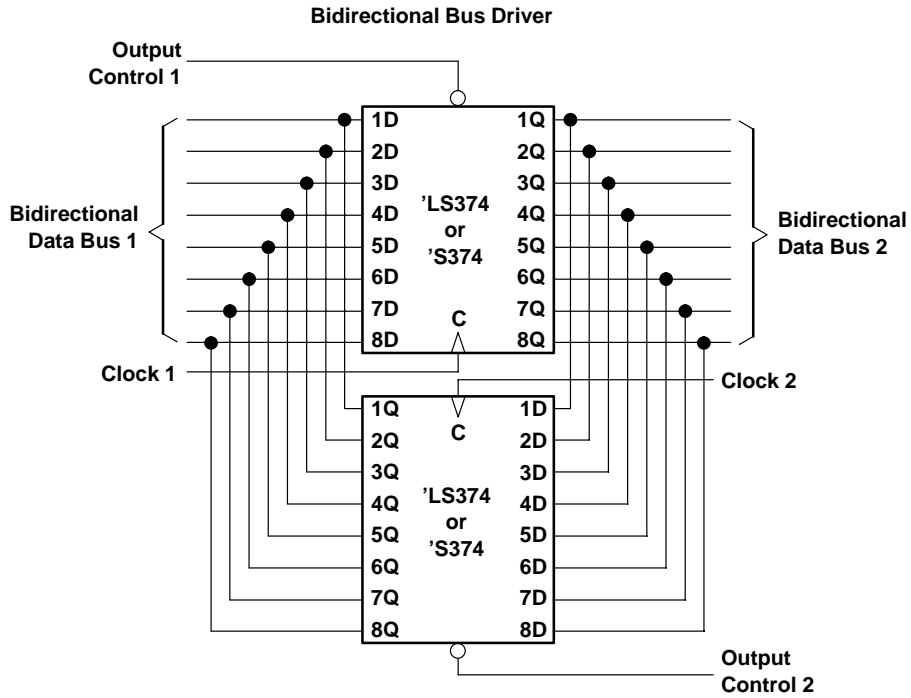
Bidirectional Bus Driver

Output Control 1

1D
2D
3D
4D
5D
6D
7D
8D

’LS374 or ’S374

C

1Q
2Q
3Q
4Q
5Q
6Q
7Q
8Q

Bidirectional Data Bus 1

Bidirectional Data Bus 2

Clock 1

Clock 2

1Q
2Q
3Q
4Q
5Q
6Q
7Q
8Q

C

’LS374 or ’S374

1D
2D
3D
4D
5D
6D
7D
8D

Output Control 2